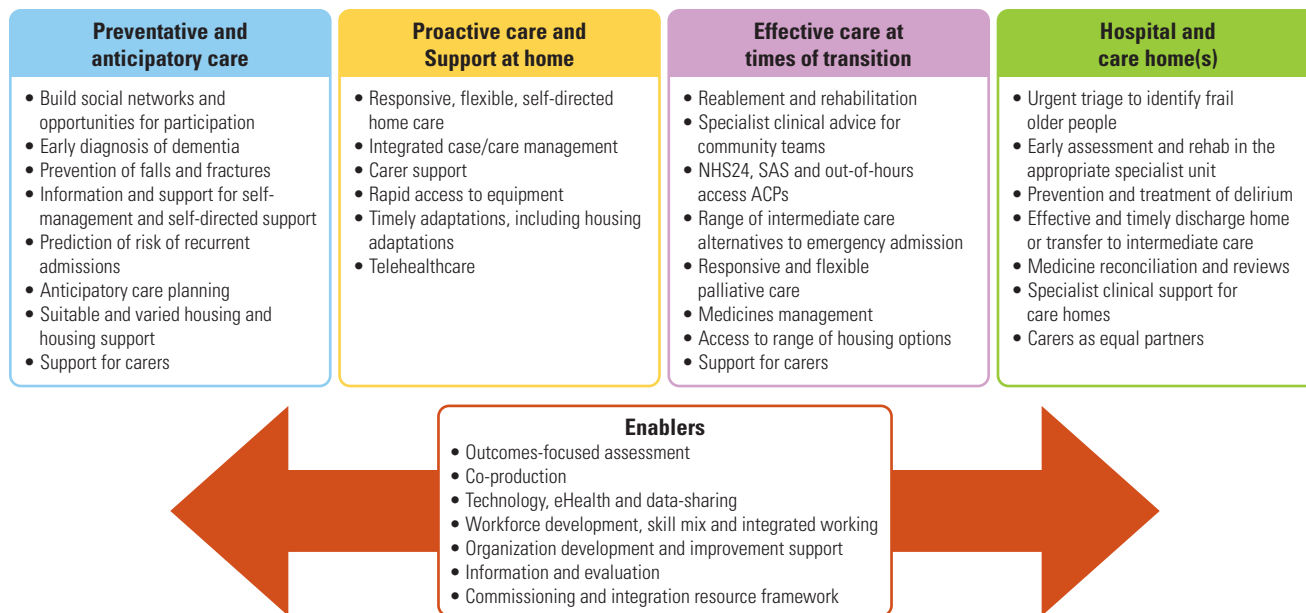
Preventative and anticipatory care

• Build social networks and opportunities for participation
• Early diagnosis of dementia
• Prevention of falls and fractures
• Information and support for self-management and self-directed support
• Prediction of risk of recurrent admissions
• Anticipatory care planning
• Suitable and varied housing and housing support
• Support for carers

Proactive care and Support at home

• Responsive, flexible, self-directed home care
• Integrated case/care management
• Carer support
• Rapid access to equipment
• Timely adaptations, including housing adaptations
• Telehealthcare

Effective care at times of transition

• Reablement and rehabilitation
• Specialist clinical advice for community teams
• NHS24, SAS and out-of-hours access ACPs
• Range of intermediate care alternatives to emergency admission
• Responsive and flexible palliative care
• Medicines management
• Access to range of housing options
• Support for carers

Hospital and care home(s)

• Urgent triage to identify frail older people
• Early assessment and rehab in the appropriate specialist unit
• Prevention and treatment of delirium
• Effective and timely discharge home or transfer to intermediate care
• Medicine reconciliation and reviews
• Specialist clinical support for care homes
• Carers as equal partners

Enablers

• Outcomes-focused assessment
• Co-production
• Technology, eHealth and data-sharing
• Workforce development, skill mix and integrated working
• Organization development and improvement support
• Information and evaluation
• Commissioning and integration resource framework